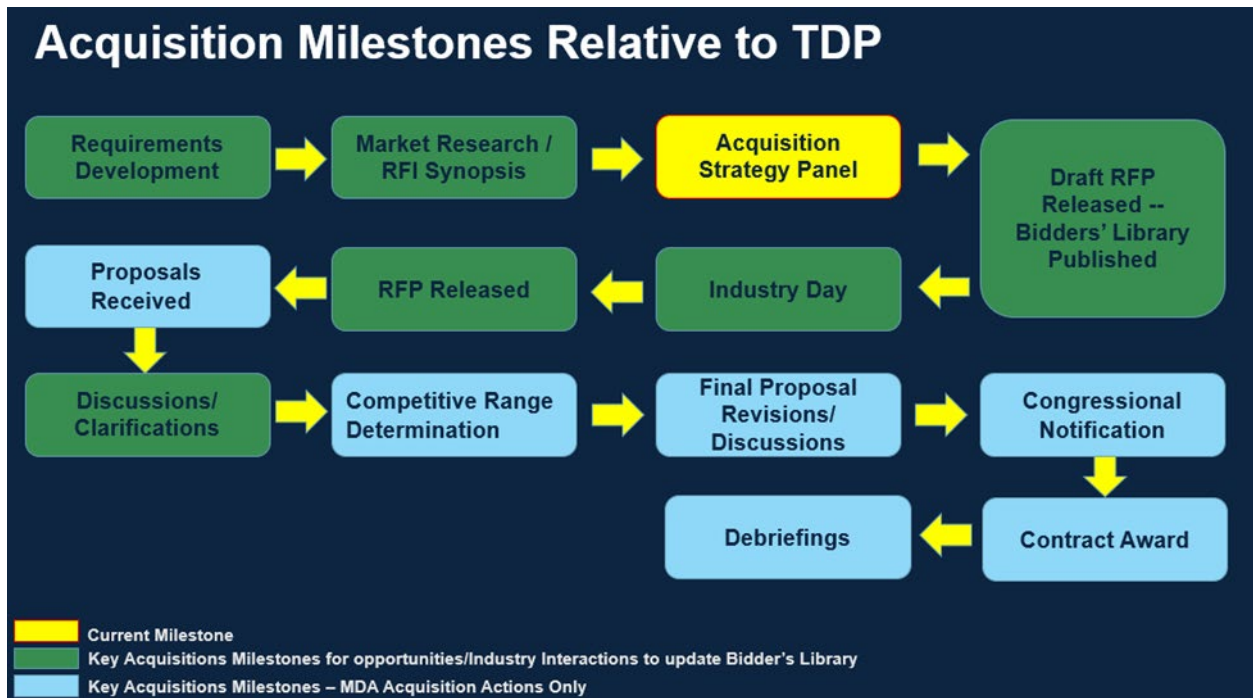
Acquisition Milestones Relative to TDP

Requirements Development

Market Research / RFI Synopsis

Acquisition Strategy Panel

Draft RFP Released -- Bidders' Library Published

Industry Day

RFP Released

Proposals Received

Discussions/ Clarifications

Competitive Range Determination

Final Proposal Revisions/ Discussions

Congressional Notification

Contract Award

Debriefings

Current Milestone

Key Acquisitions Milestones for opportunities/Industry Interactions to update Bidder's Library

Key Acquisitions Milestones – MDA Acquisition Actions Only